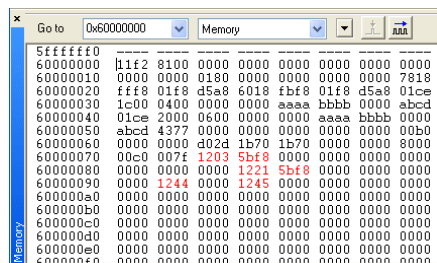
Go to 0x60000000 Memory

| | | | | | | | | |
|---|---|---|---|---|---|---|---|---|
| 5ffffff0 | ---- | ---- | ---- | ---- | ---- | ---- | ---- | ---- |
| 60000000 | 11f2 | 8100 | 0000 | 0000 | 0000 | 0000 | 0000 | 0000 |
| 60000010 | 0000 | 0000 | 0180 | 0000 | 0000 | 0000 | 0000 | 7818 |
| 60000020 | fff8 | 01f8 | d5a8 | 6018 | fbf8 | 01f8 | d5a8 | 01ce |
| 60000030 | 1c00 | 0400 | 0000 | 0000 | aaaa | bbbb | 0000 | abcd |
| 60000040 | 01ce | 2000 | 0600 | 0000 | 0000 | aaaa | bbbb | 0000 |
| 60000050 | abcd | 4377 | 0000 | 0000 | 0000 | 0000 | 0000 | 00b0 |
| 60000060 | 0000 | 0000 | d02d | 1b70 | 1b70 | 0000 | 0000 | 8000 |
| 60000070 | 00c0 | 007f | 1203 | 5bf8 | 0000 | 0000 | 0000 | 0000 |
| 60000080 | 0000 | 0000 | 0000 | 1221 | 5bf8 | 0000 | 0000 | 0000 |
| 60000090 | 0000 | 1244 | 0000 | 1245 | 0000 | 0000 | 0000 | 0000 |
| 600000a0 | 0000 | 0000 | 0000 | 0000 | 0000 | 0000 | 0000 | 0000 |
| 600000b0 | 0000 | 0000 | 0000 | 0000 | 0000 | 0000 | 0000 | 0000 |
| 600000c0 | 0000 | 0000 | 0000 | 0000 | 0000 | 0000 | 0000 | 0000 |
| 600000d0 | 0000 | 0000 | 0000 | 0000 | 0000 | 0000 | 0000 | 0000 |
| 600000e0 | 0000 | 0000 | 0000 | 0000 | 0000 | 0000 | 0000 | 0000 |

Memory